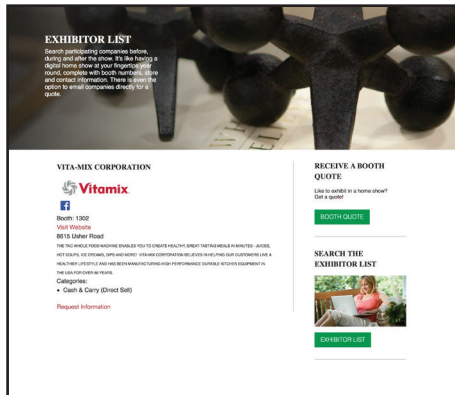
EXHIBITOR LIST

Search participating companies before, during and after the show. It's like having a digital home show at your fingertips year round, complete with booth numbers, store and contact information. There is even the option to email companies directly for a quote.

VITA-MIX CORPORATION

Vitamix

Booth: 1302
Visit Website
8615 Usher Road

THE TWO WHOLE FOOD MACHINE ENABLES YOU TO CREATE HEALTHY, GREAT TASTING MEALS IN MINUTES - JUICES, HOT SOUPS, ICE CREAMS, DIPS AND MORE! VITA-MIX CORPORATION BELIEVES IN HELPING OUR CUSTOMERS LIVE A HEALTHIER LIFESTYLE AND HAS BEEN MANUFACTURING HIGH PERFORMANCE DURABLE KITCHEN EQUIPMENT IN THE USA FOR OVER 80 YEARS.

Categories:
• Cash & Carry (Direct Sell)

Request Information

RECEIVE A BOOTH QUOTE

Like to exhibit in a home show? Get a quote!

BOOTH QUOTE

SEARCH THE EXHIBITOR LIST

EXHIBITOR LIST